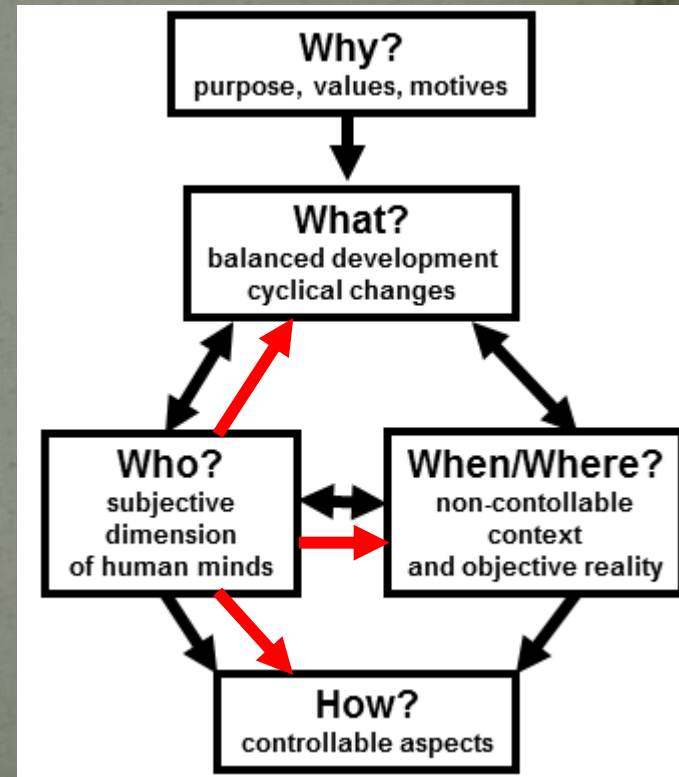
Why?
purpose, values, motives

What?
balanced development
cyclical changes

Who?
subjective
dimension
of human minds

When/Where?
non-contollable
context
and objective reality

How?
controllable aspects